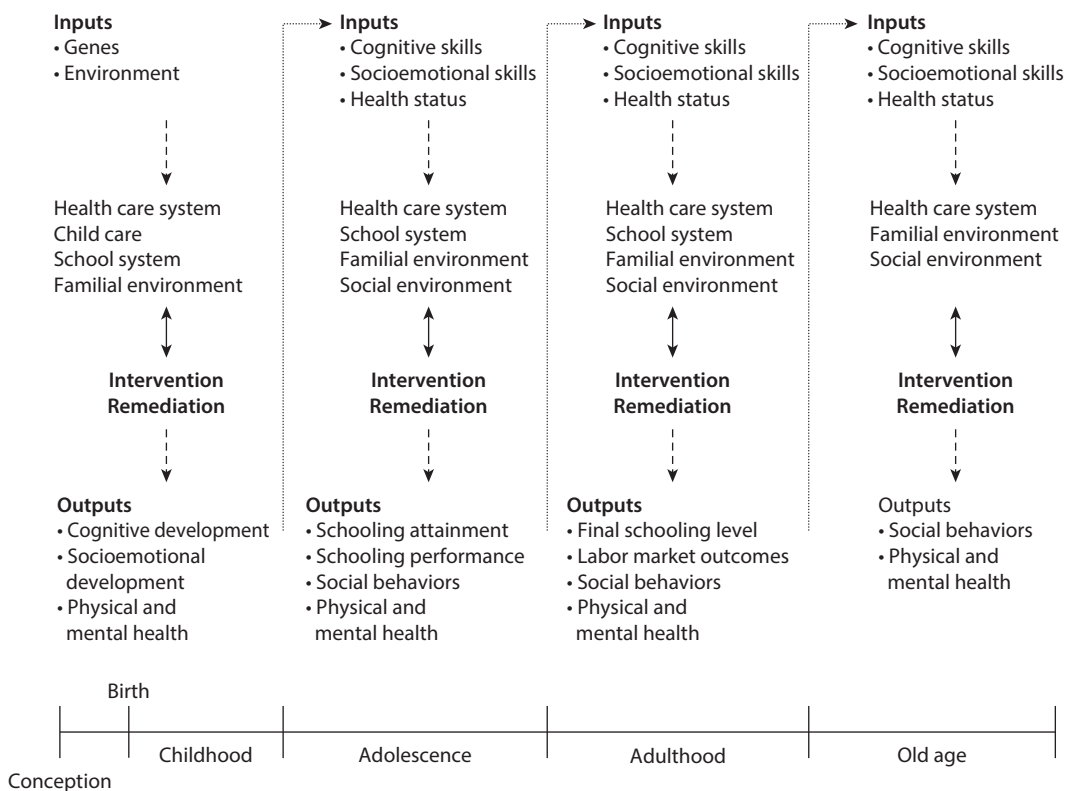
**Inputs**
• Genes
• Environment

Health care system
Child care
School system
Familial environment

**Intervention**
**Remediation**

**Outputs**
• Cognitive development
• Socioemotional development
• Physical and mental health

**Inputs**
• Cognitive skills
• Socioemotional skills
• Health status

Health care system
School system
Familial environment
Social environment

**Intervention**
**Remediation**

**Outputs**
• Schooling attainment
• Schooling performance
• Social behaviors
• Physical and mental health

**Inputs**
• Cognitive skills
• Socioemotional skills
• Health status

Health care system
School system
Familial environment
Social environment

**Intervention**
**Remediation**

**Outputs**
• Final schooling level
• Labor market outcomes
• Social behaviors
• Physical and mental health

**Inputs**
• Cognitive skills
• Socioemotional skills
• Health status

Health care system
Familial environment
Social environment

**Intervention**
**Remediation**

Outputs
• Social behaviors
• Physical and mental health

Birth
Childhood
Adolescence
Adulthood
Old age
Conception